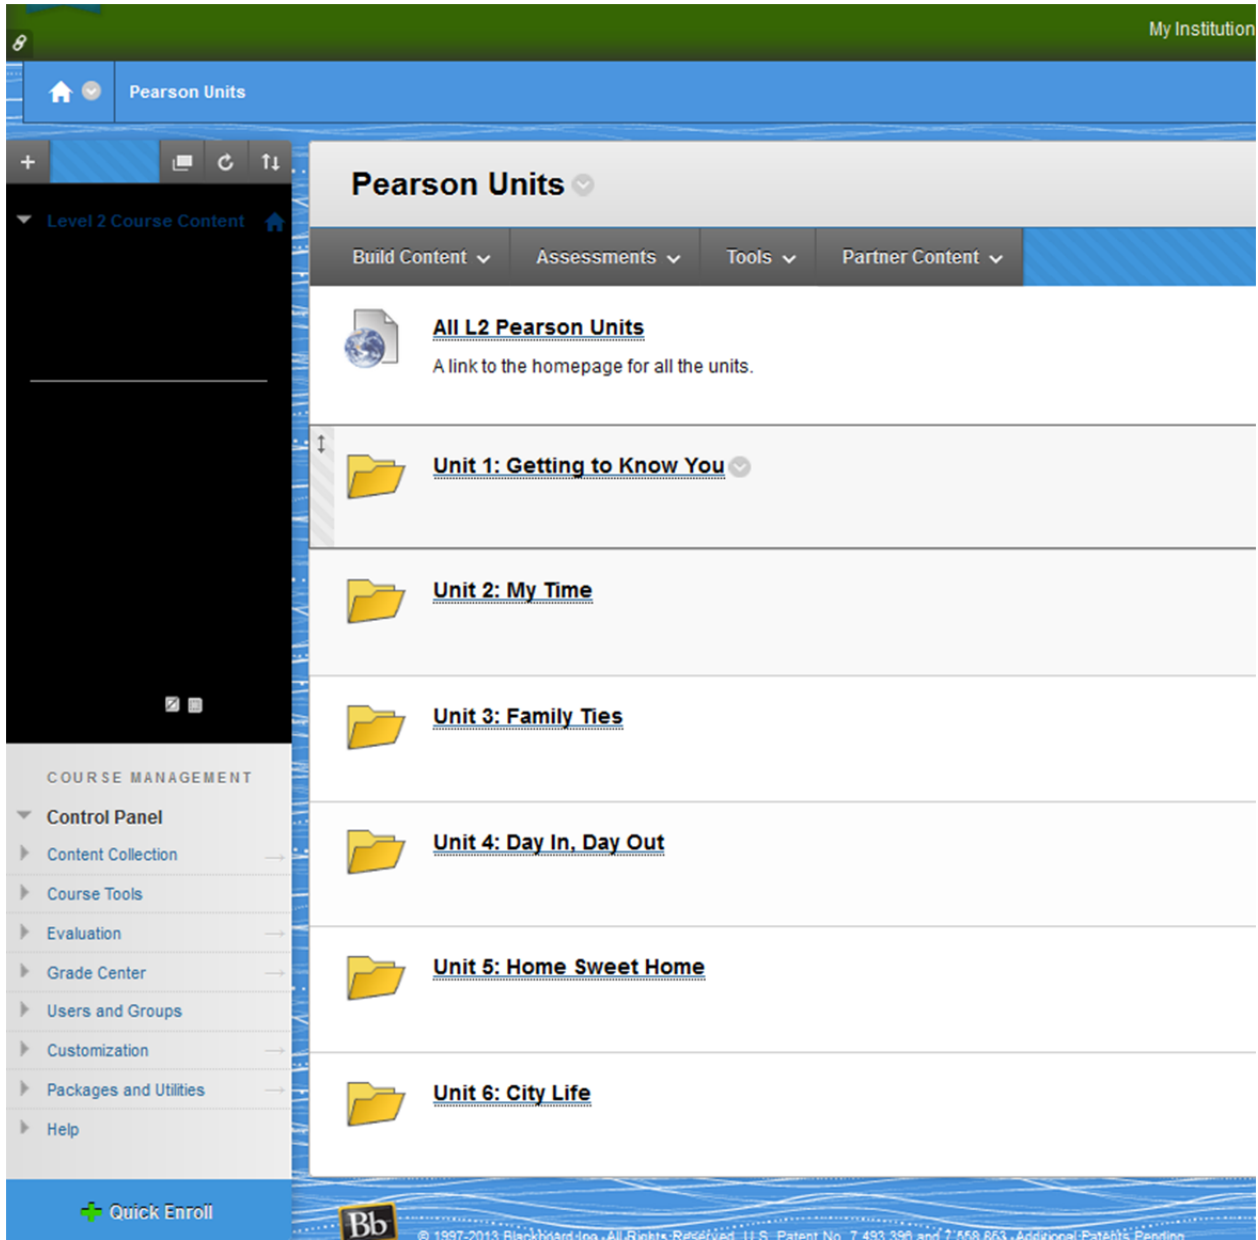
My Institution

Pearson Units

Level 2 Course Content

COURSE MANAGEMENT

Control Panel

Content Collection

Course Tools

Evaluation

Grade Center

Users and Groups

Customization

Packages and Utilities

Help

Quick Enroll

Pearson Units

Build Content

Assessments

Tools

Partner Content

All L2 Pearson Units

A link to the homepage for all the units.

Unit 1: Getting to Know You

Unit 2: My Time

Unit 3: Family Ties

Unit 4: Day In, Day Out

Unit 5: Home Sweet Home

Unit 6: City Life

Bb

© 1997-2013 Blackboard Inc. All Rights Reserved. U.S. Patent No. 7,493,396 and 7,558,853. Additional Patents Pending.